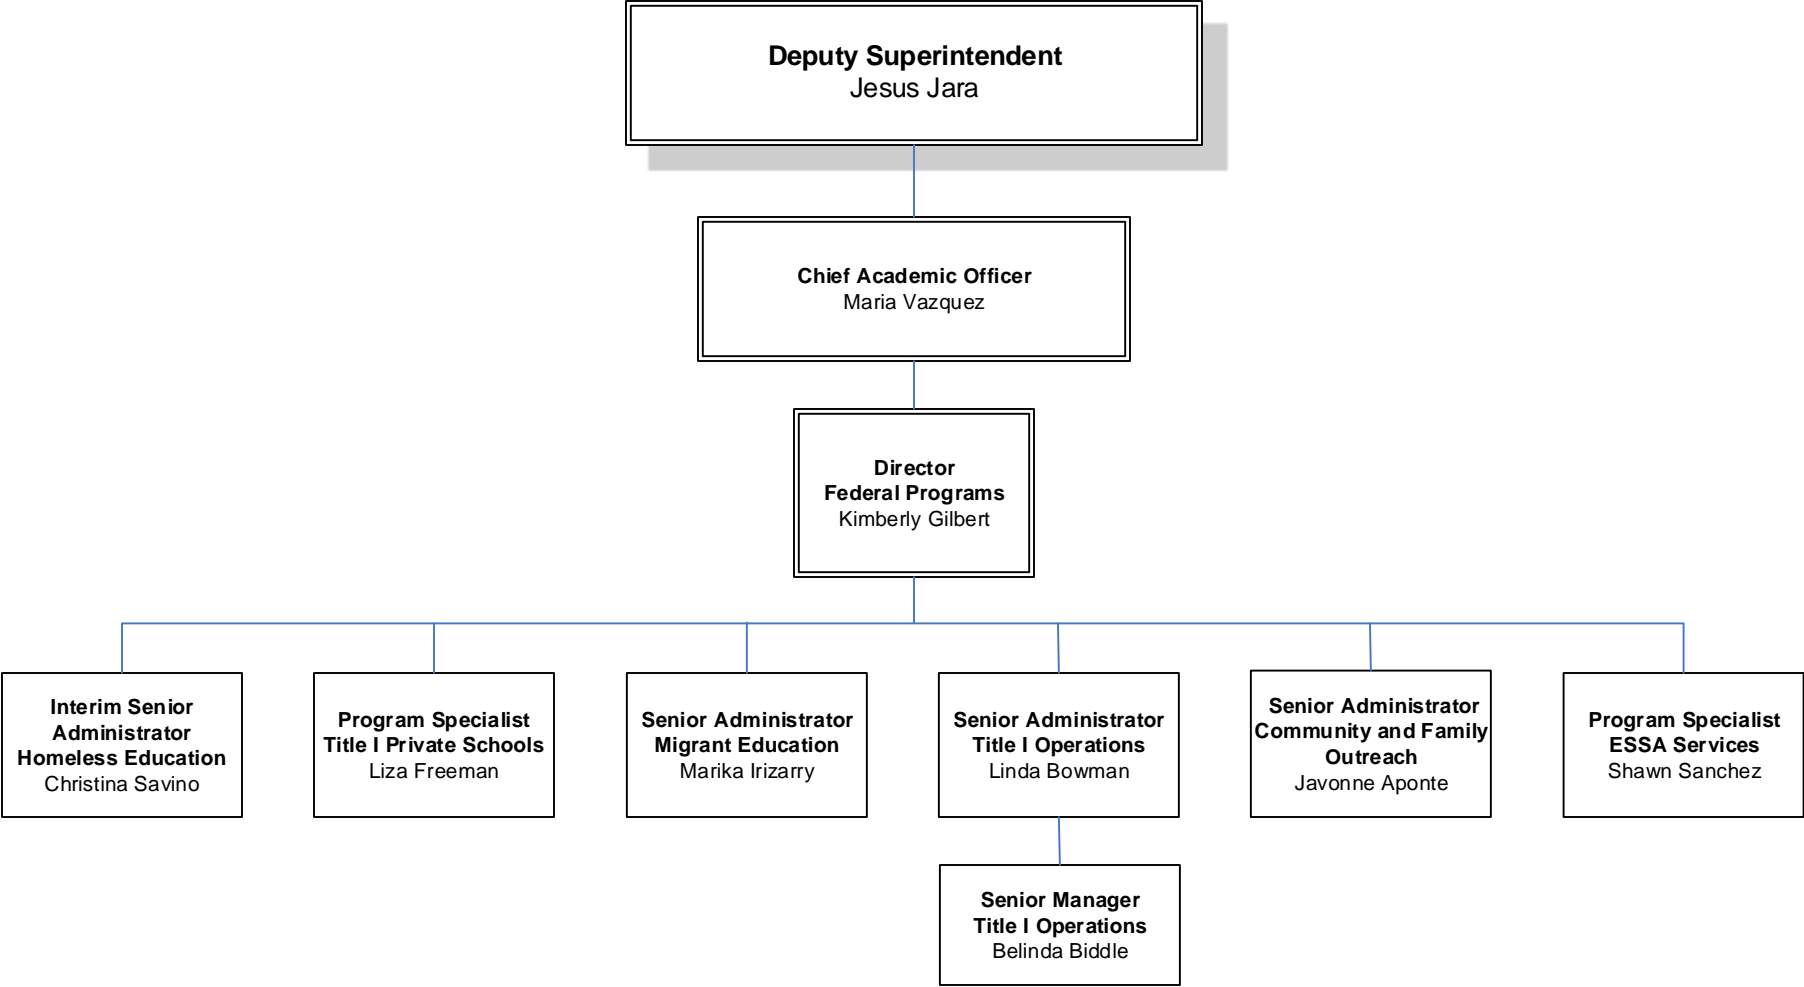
Deputy Superintendent
Jesus Jara

Chief Academic Officer
Maria Vazquez

Director
Federal Programs
Kimberly Gilbert

Interim Senior Administrator
Homeless Education
Christina Savino

Program Specialist
Title I Private Schools
Liza Freeman

Senior Administrator
Migrant Education
Marika Irizarry

Senior Administrator
Title I Operations
Linda Bowman

Senior Administrator
Community and Family Outreach
Javonne Aponte

Program Specialist
ESSA Services
Shawn Sanchez

Senior Manager
Title I Operations
Belinda Biddle